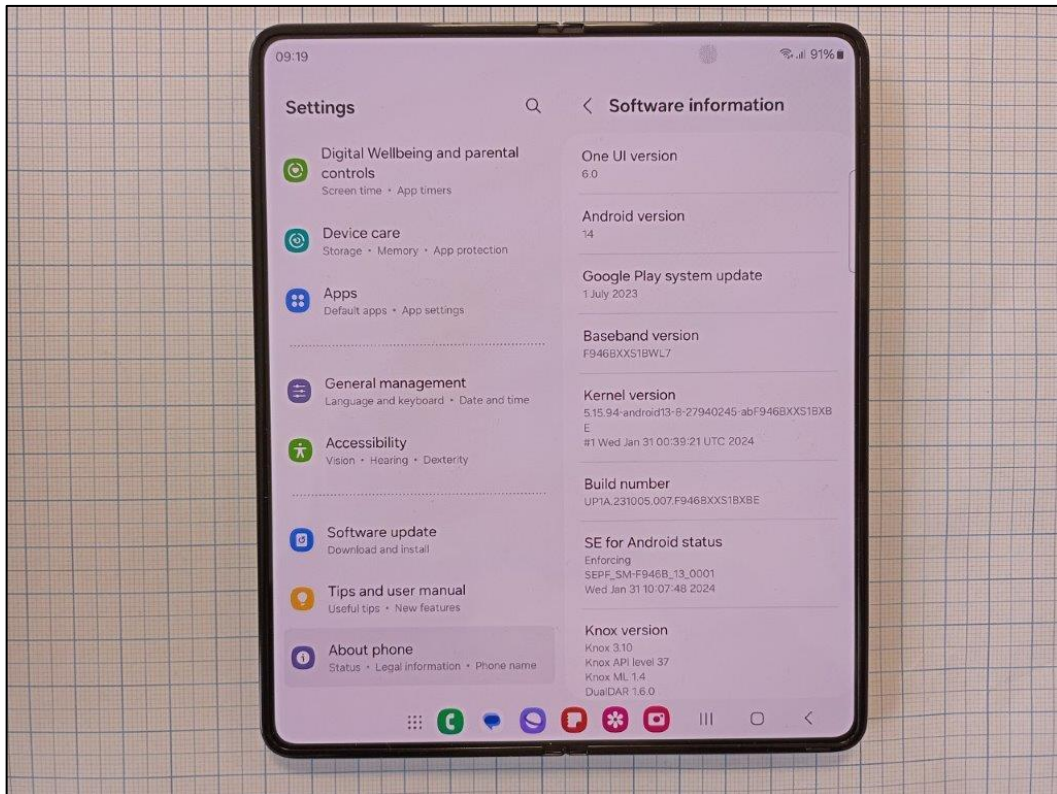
09:19

91%

Settings

Digital Wellbeing and parental controls
Screen time • App timers

Device care
Storage • Memory • App protection

Apps
Default apps • App settings

General management
Language and keyboard • Date and time

Accessibility
Vision • Hearing • Dexterity

Software update
Download and install

Tips and user manual
Useful tips • New features

About phone
Status • Legal information • Phone name

< Software information

One UI version
6.0

Android version
14

Google Play system update
1 July 2023

Baseband version
F946BXXS1BWL7

Kernel version
5.15.94-android13-8-27940245-abF946BXXS1BXBE
#1 Wed Jan 31 00:39:21 UTC 2024

Build number
UP1A.231005.007.F946BXXS1BXBE

SE for Android status
Enforcing
SEPF_SM-F946B_13_0001
Wed Jan 31 10:07:48 2024

Knox version
Knox 3.10
Knox API level 37
Knox ML 1.4
DualDAR 1.6.0